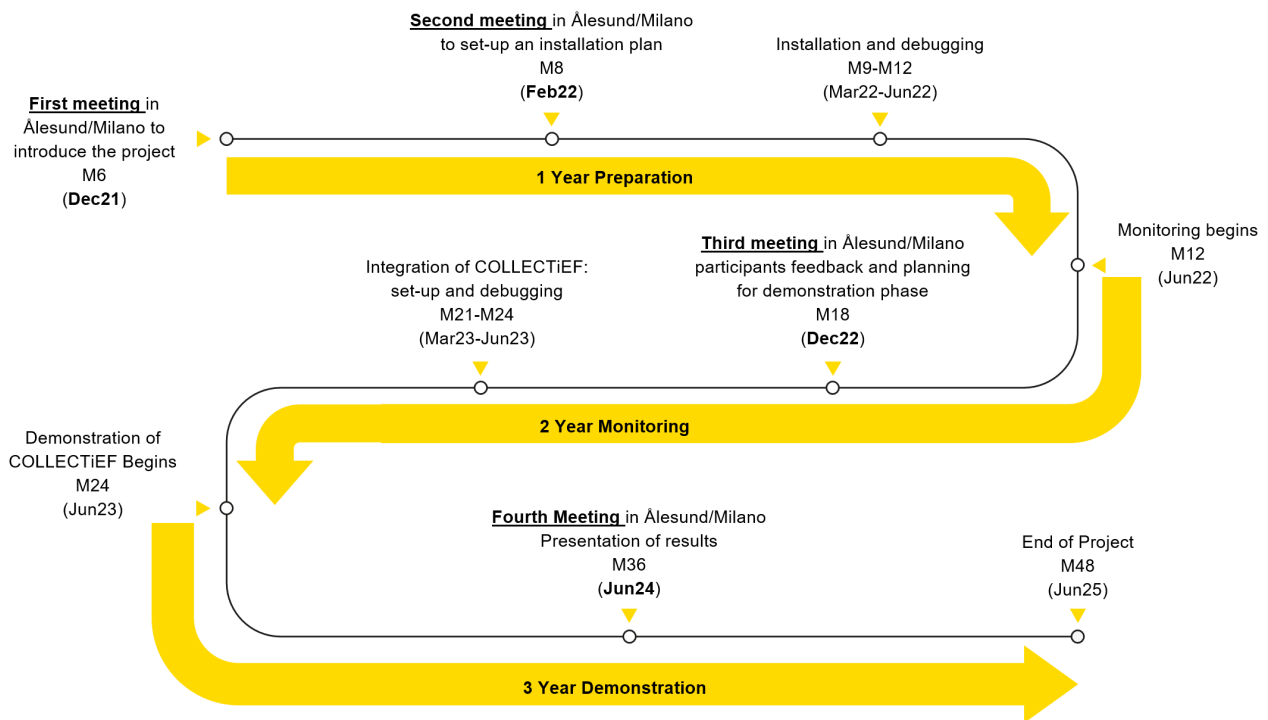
Second meeting in Ålesund/Milano to set-up an installation plan M8 (Feb22)

Installation and debugging M9-M12 (Mar22-Jun22)

First meeting in Ålesund/Milano to introduce the project M6 (Dec21)

1 Year Preparation

Integration of COLLECTiEF: set-up and debugging M21-M24 (Mar23-Jun23)

Third meeting in Ålesund/Milano participants feedback and planning for demonstration phase M18 (Dec22)

Monitoring begins M12 (Jun22)

Demonstration of COLLECTiEF Begins M24 (Jun23)

2 Year Monitoring

Fourth Meeting in Ålesund/Milano Presentation of results M36 (Jun24)

End of Project M48 (Jun25)

3 Year Demonstration